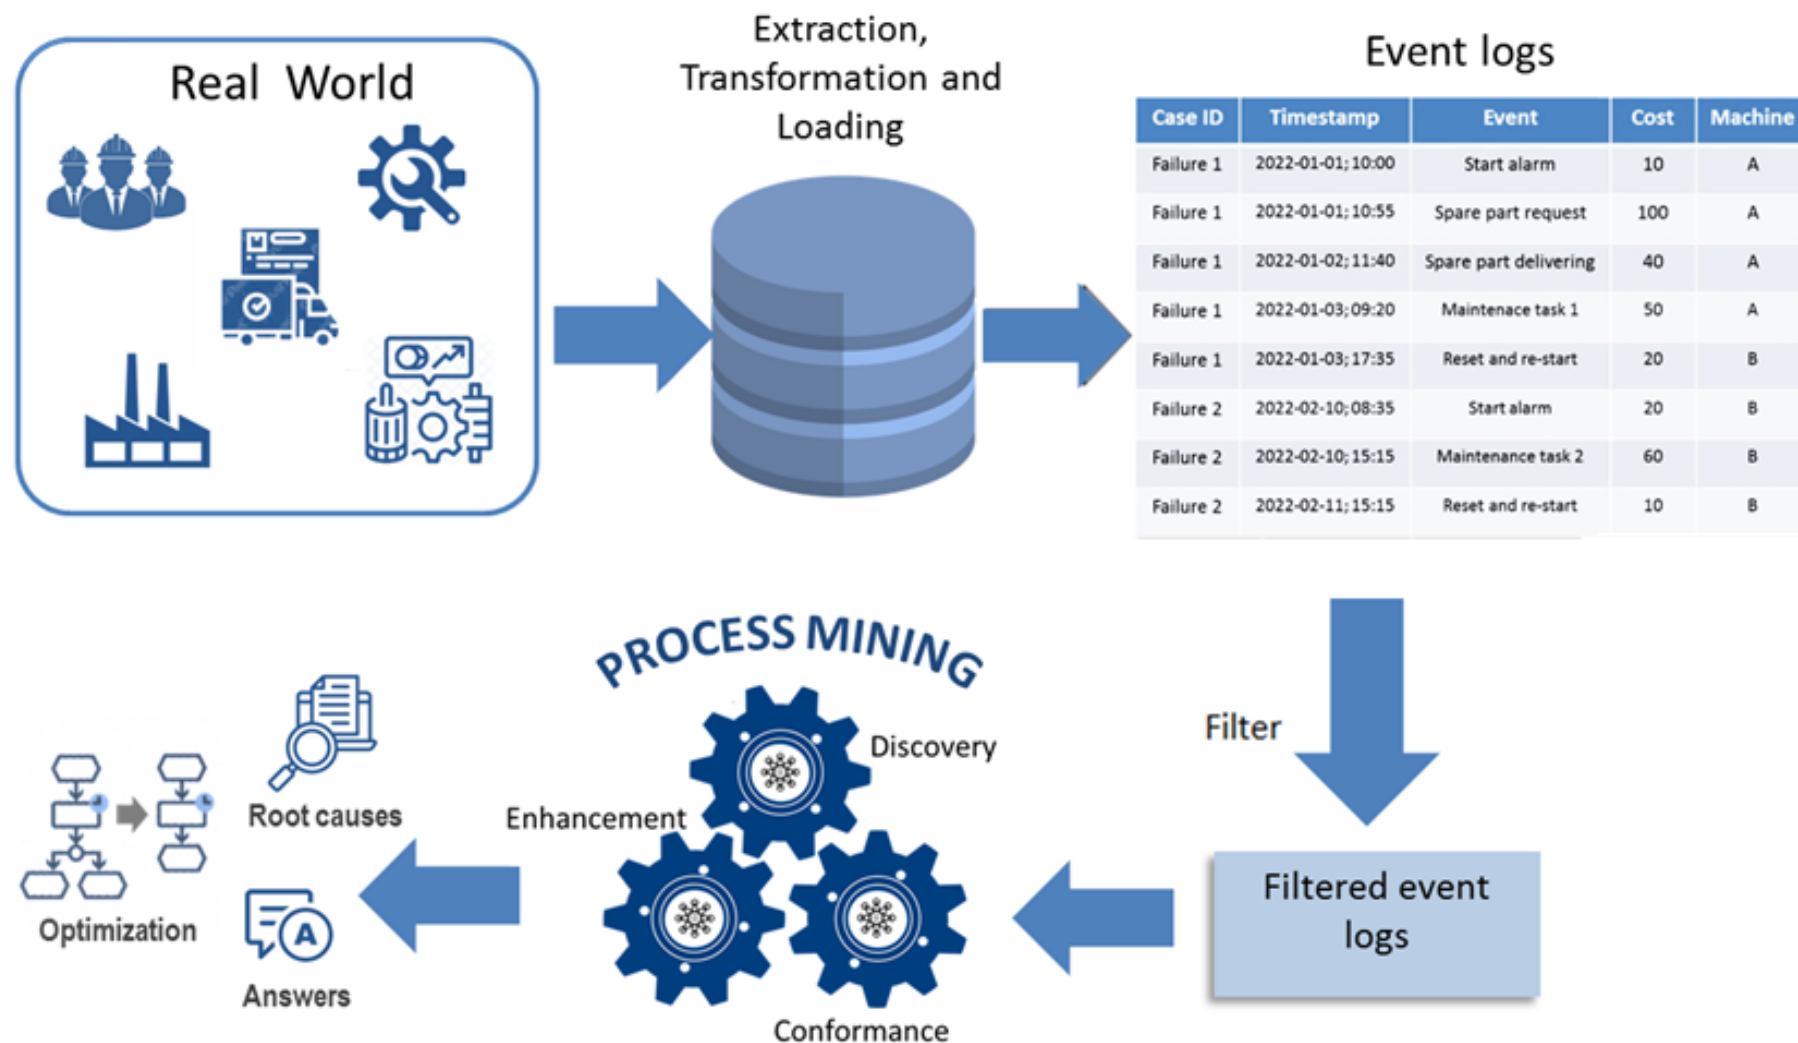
Real World

Extraction, Transformation and Loading

Event logs

| Case ID | Timestamp | Event | Cost | Machine |
|---|---|---|---|---|
| Failure 1 | 2022-01-01; 10:00 | Start alarm | 10 | A |
| Failure 1 | 2022-01-01; 10:55 | Spare part request | 100 | A |
| Failure 1 | 2022-01-02; 11:40 | Spare part delivering | 40 | A |
| Failure 1 | 2022-01-03; 09:20 | Maintenace task 1 | 50 | A |
| Failure 1 | 2022-01-03; 17:35 | Reset and re-start | 20 | B |
| Failure 2 | 2022-02-10; 08:35 | Start alarm | 20 | B |
| Failure 2 | 2022-02-10; 15:15 | Maintenance task 2 | 60 | B |
| Failure 2 | 2022-02-11; 15:15 | Reset and re-start | 10 | B |

Filter

Filtered event logs

PROCESS MINING

Discovery

Enhancement

Conformance

Root causes

Optimization

Answers